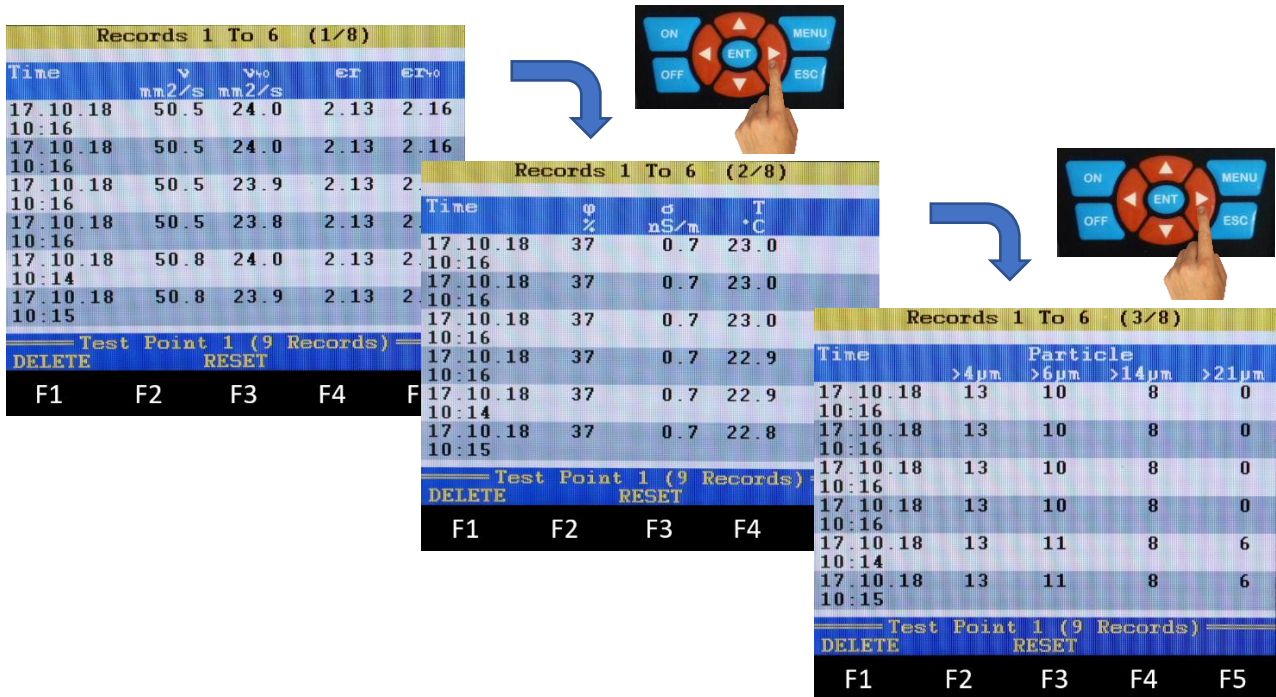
Records 1 To 6 (1/8)

| Time | ν mm2/s | ν40 mm2/s | εr | εr40 |
|---|---|---|---|---|
| 17.10.18 10:16 | 50.5 | 24.0 | 2.13 | 2.16 |
| 17.10.18 10:16 | 50.5 | 24.0 | 2.13 | 2.16 |
| 17.10.18 10:16 | 50.5 | 23.9 | 2.13 | 2. |
| 17.10.18 10:16 | 50.5 | 23.8 | 2.13 | 2. |
| 17.10.18 10:14 | 50.8 | 24.0 | 2.13 | 2. |
| 17.10.18 10:15 | 50.8 | 23.9 | 2.13 | 2. |

Test Point 1 (9 Records)
DELETE RESET
F1 F2 F3 F4 F

ON MENU ENT OFF ESC

Records 1 To 6 (2/8)

| Time | φ % | σ nS/m | T °C |
|---|---|---|---|
| 17.10.18 10:16 | 37 | 0.7 | 23.0 |
| 17.10.18 10:16 | 37 | 0.7 | 23.0 |
| 17.10.18 10:16 | 37 | 0.7 | 23.0 |
| 17.10.18 10:16 | 37 | 0.7 | 22.9 |
| 17.10.18 10:14 | 37 | 0.7 | 22.9 |
| 17.10.18 10:15 | 37 | 0.7 | 22.8 |

Test Point 1 (9 Records)
DELETE RESET
F1 F2 F3 F4

ON MENU ENT OFF ESC

Records 1 To 6 (3/8)

| Time | Particle >4μm | >6μm | >14μm | >21μm |
|---|---|---|---|---|
| 17.10.18 10:16 | 13 | 10 | 8 | 0 |
| 17.10.18 10:16 | 13 | 10 | 8 | 0 |
| 17.10.18 10:16 | 13 | 10 | 8 | 0 |
| 17.10.18 10:16 | 13 | 10 | 8 | 0 |
| 17.10.18 10:14 | 13 | 11 | 8 | 6 |
| 17.10.18 10:15 | 13 | 11 | 8 | 6 |

Test Point 1 (9 Records)
DELETE RESET
F1 F2 F3 F4 F5